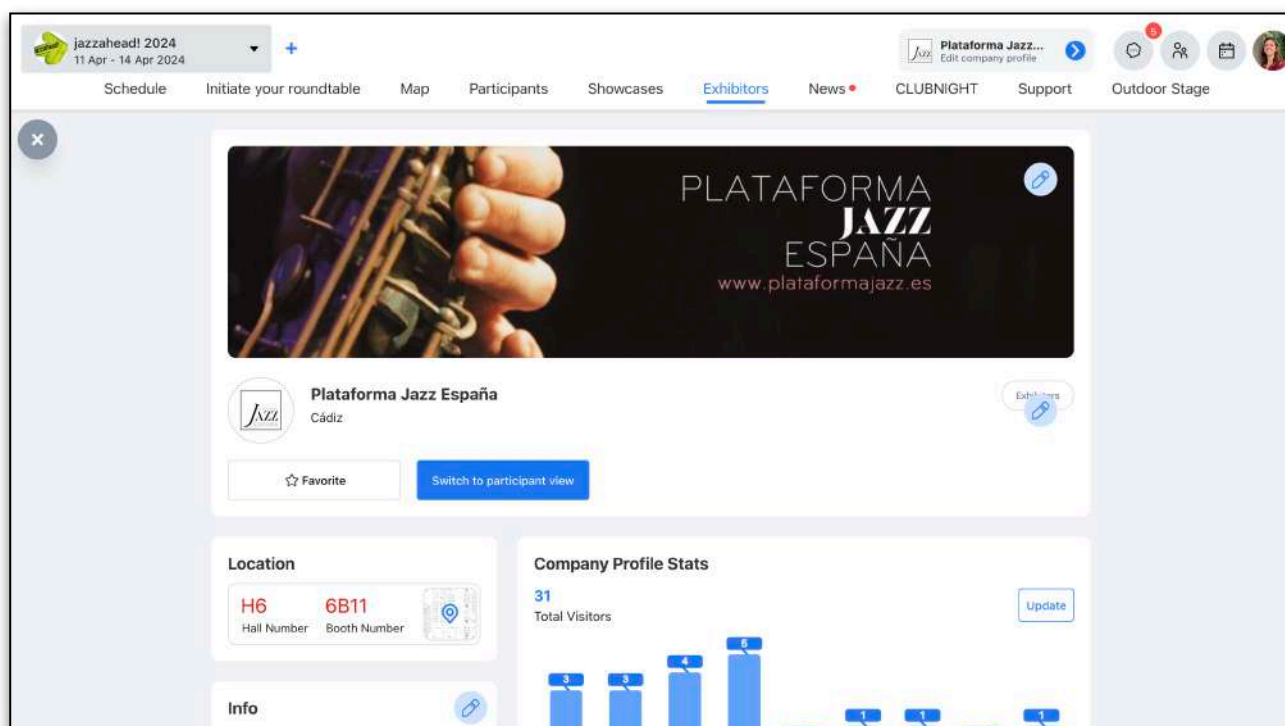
jazzahead! 2024
11 Apr - 14 Apr 2024

+

Plataforma Jazz...
Edit company profile

5

Schedule Initiate your roundtable Map Participants Showcases Exhibitors News CLUBNIGHT Support Outdoor Stage

PLATAFORMA
JAZZ
ESPAÑA
www.plataformajazz.es

Plataforma Jazz España
Cádiz

Exhibitors

Favorite

Switch to participant view

Location

H6
Hall Number

6B11
Booth Number

Company Profile Stats

31
Total Visitors

Update

3 3 4 6 1 1 1

Info